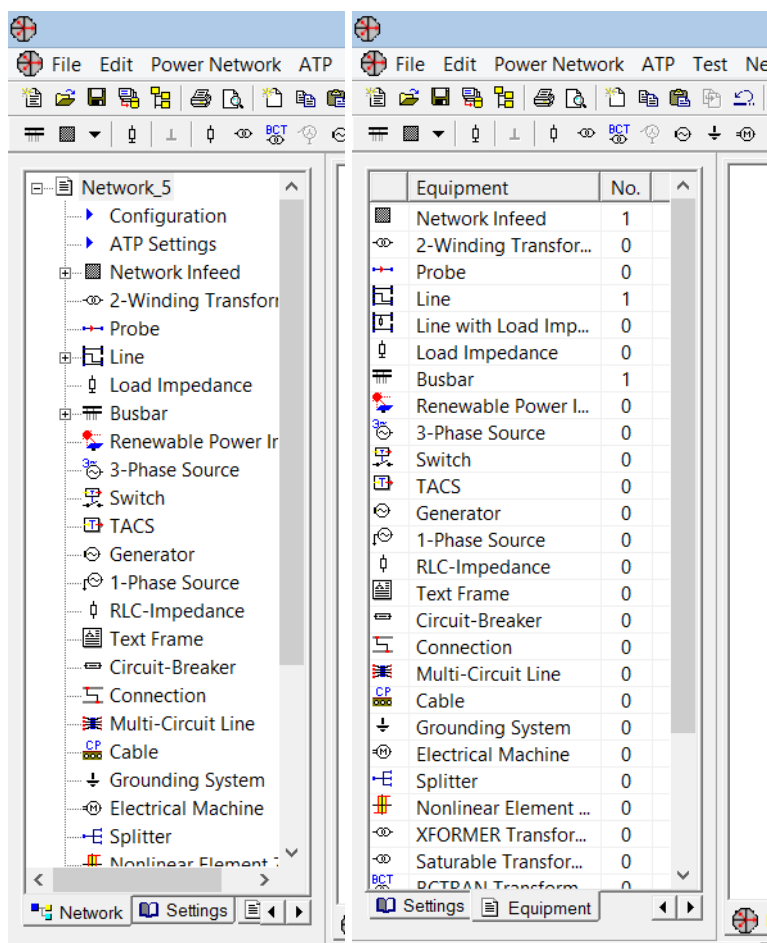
File Edit Power Network ATP

Network_5
Configuration
ATP Settings
Network Infeed
2-Winding Transfor
Probe
Line
Load Impedance
Busbar
Renewable Power Ir
3-Phase Source
Switch
TACS
Generator
1-Phase Source
RLC-Impedance
Text Frame
Circuit-Breaker
Connection
Multi-Circuit Line
Cable
Grounding System
Electrical Machine
Splitter
Nonlinear Element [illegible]

Network Settings

File Edit Power Network ATP Test Ne

| Equipment | No. |
|---|---|
| Network Infeed | 1 |
| 2-Winding Transfor... | 0 |
| Probe | 0 |
| Line | 1 |
| Line with Load Imp... | 0 |
| Load Impedance | 0 |
| Busbar | 1 |
| Renewable Power I... | 0 |
| 3-Phase Source | 0 |
| Switch | 0 |
| TACS | 0 |
| Generator | 0 |
| 1-Phase Source | 0 |
| RLC-Impedance | 0 |
| Text Frame | 0 |
| Circuit-Breaker | 0 |
| Connection | 0 |
| Multi-Circuit Line | 0 |
| Cable | 0 |
| Grounding System | 0 |
| Electrical Machine | 0 |
| Splitter | 0 |
| Nonlinear Element ... | 0 |
| XFORMER Transfor... | 0 |
| Saturable Transfor... | 0 |
| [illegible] | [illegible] |

Settings Equipment